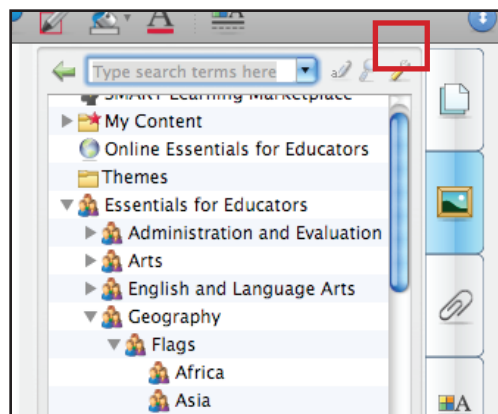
Type search terms here

SMART Learning Marketplace

My Content

Online Essentials for Educators

Themes

Essentials for Educators

Administration and Evaluation

Arts

English and Language Arts

Geography

Flags

Africa

Asia